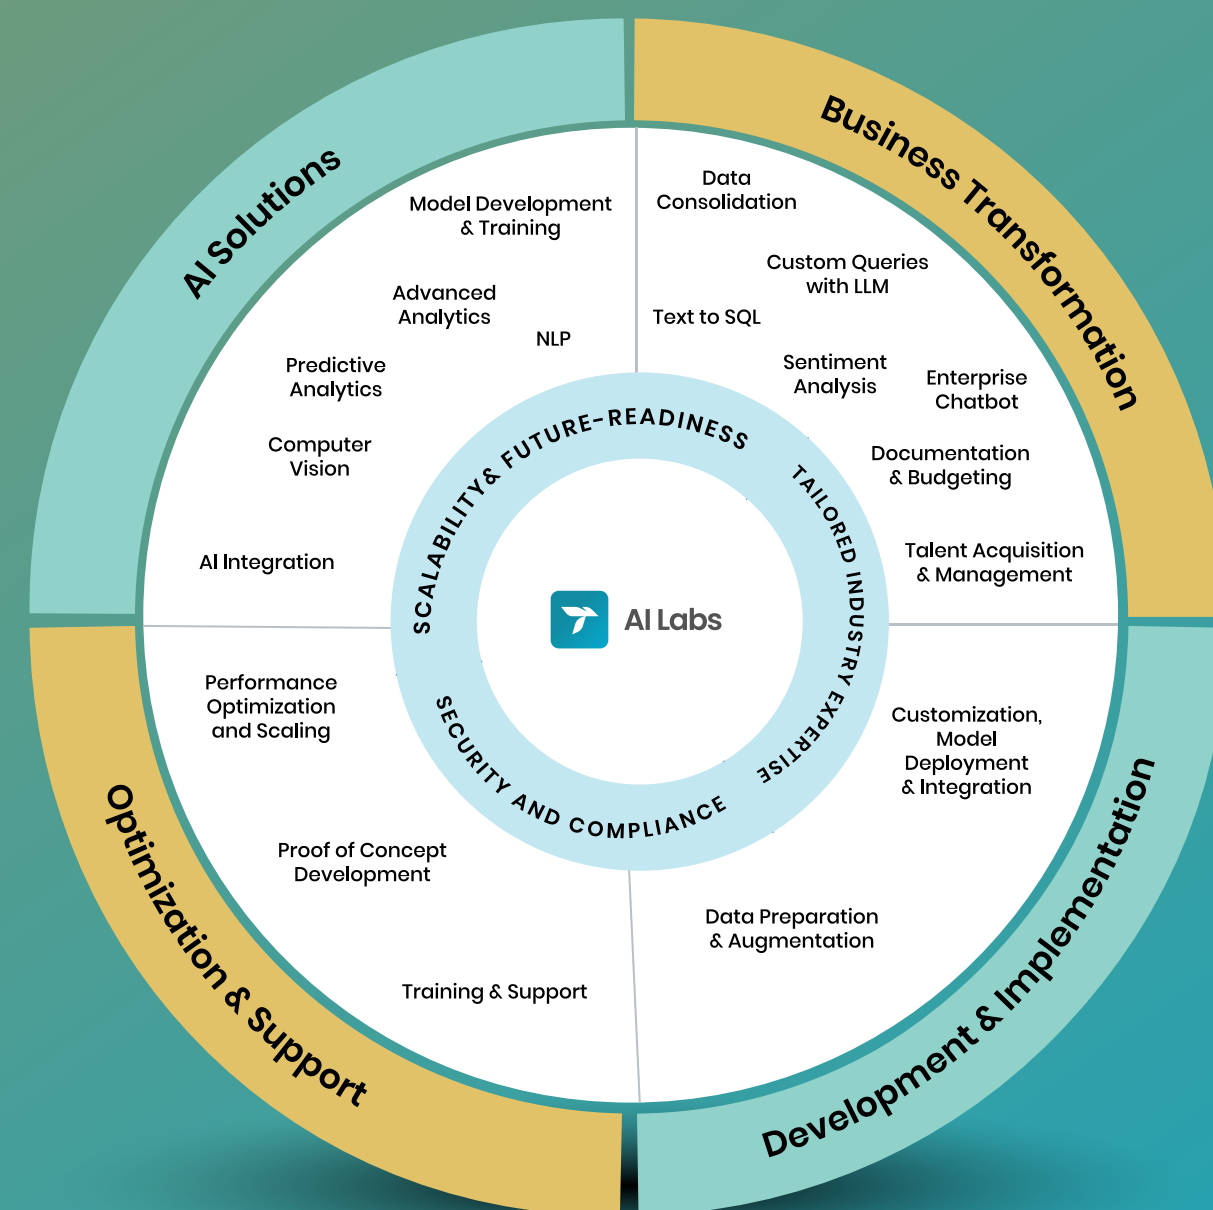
AI Solutions

Model Development & Training

Advanced Analytics

NLP

Predictive Analytics

Computer Vision

AI Integration

Business Transformation

Data Consolidation

Custom Queries with LLM

Text to SQL

Sentiment Analysis

Enterprise Chatbot

Documentation & Budgeting

Talent Acquisition & Management

SCALABILITY & FUTURE-READINESS

TAILORED INDUSTRY EXPERTISE

SECURITY AND COMPLIANCE

AI Labs

Optimization & Support

Performance Optimization and Scaling

Proof of Concept Development

Training & Support

Development & Implementation

Customization, Model Deployment & Integration

Data Preparation & Augmentation